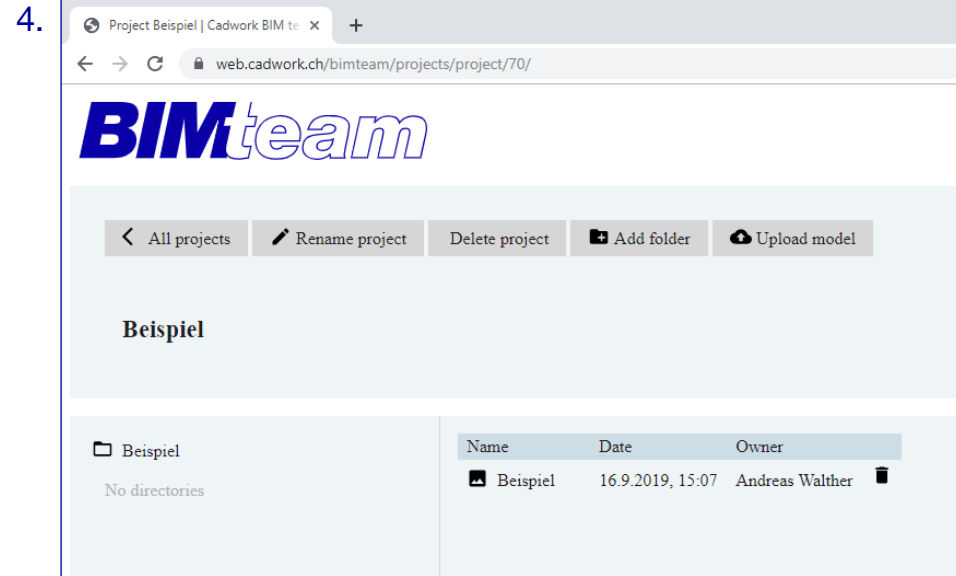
4.

Project Beispiel | Cadwork BIM te ×  +

web.cadwork.ch/bimteam/projects/project/70/

BIMteam

All projects  Rename project  Delete project  Add folder  Upload model

Beispiel

Beispiel

No directories

| Name | Date | Owner |
|---|---|---|
| Beispiel | 16.9.2019, 15:07 | Andreas Walther |